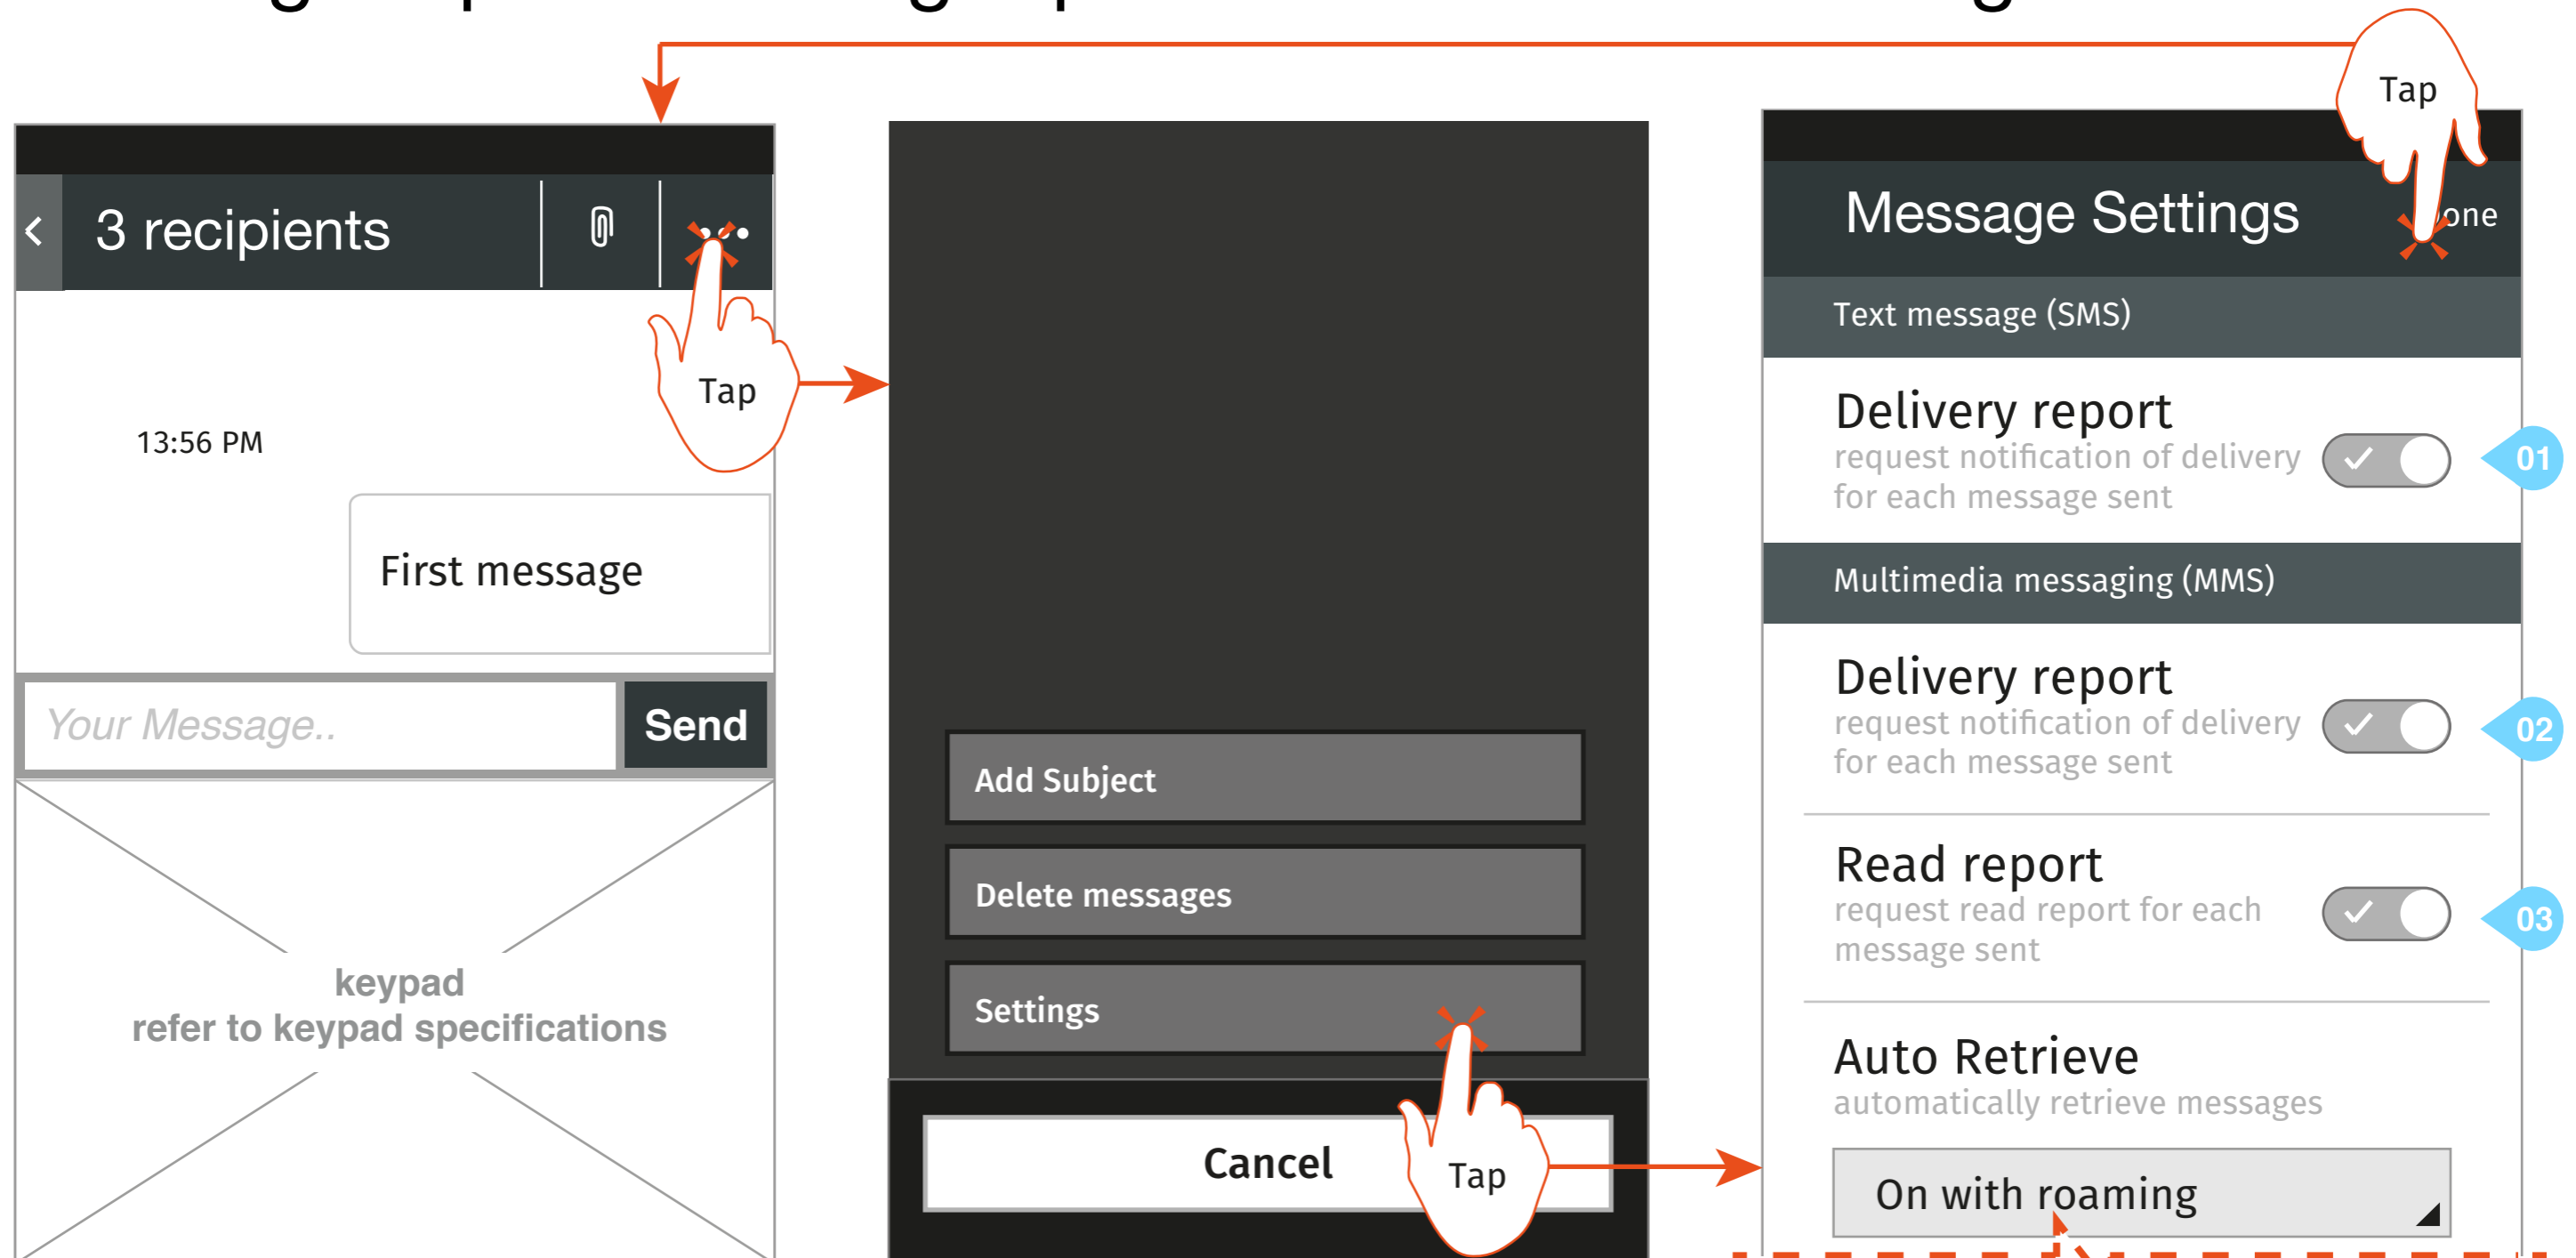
3 recipients

Tap

13:56 PM

First message

Your Message..

Send

keypad
refer to keypad specifications

Add Subject

Delete messages

Settings

Cancel

Tap

Tap

Message Settings

one

Text message (SMS)

Delivery report
request notification of delivery for each message sent

01

Multimedia messaging (MMS)

Delivery report
request notification of delivery for each message sent

02

Read report
request read report for each message sent

03

Auto Retrieve
automatically retrieve messages

On with roaming